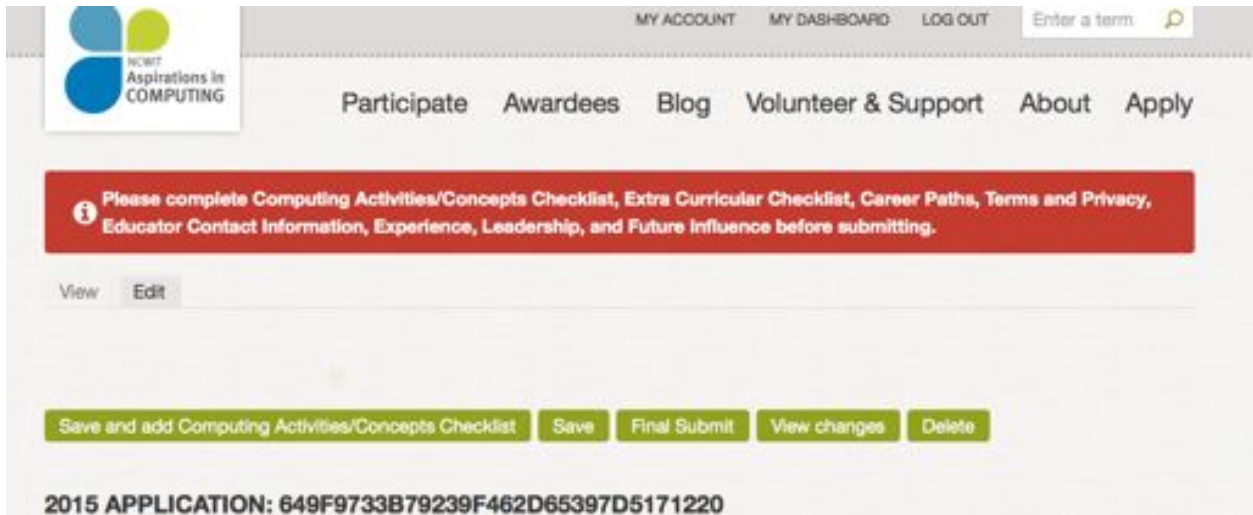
NCWIT Aspirations in COMPUTING

MY ACCOUNT MY DASHBOARD LOG OUT Enter a term

Participate Awardees Blog Volunteer & Support About Apply

Please complete Computing Activities/Concepts Checklist, Extra Curricular Checklist, Career Paths, Terms and Privacy, Educator Contact Information, Experience, Leadership, and Future Influence before submitting.

View Edit

Save and add Computing Activities/Concepts Checklist Save Final Submit View changes Delete

2015 APPLICATION: 649F9733B79239F462D65397D5171220